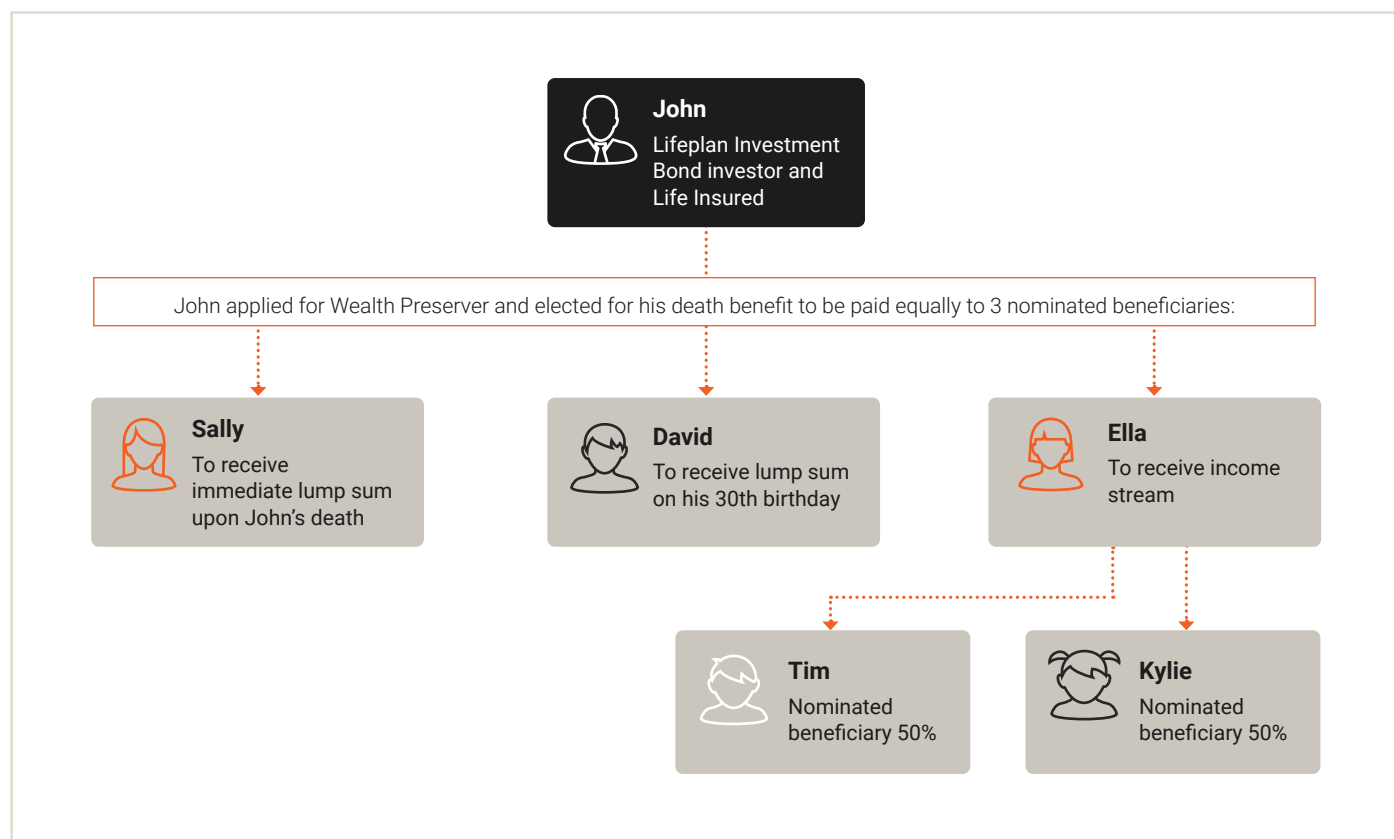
John
Lifeplan Investment Bond investor and Life Insured

John applied for Wealth Preserver and elected for his death benefit to be paid equally to 3 nominated beneficiaries:

Sally
To receive immediate lump sum upon John's death

David
To receive lump sum on his 30th birthday

Ella
To receive income stream

Tim
Nominated beneficiary 50%

Kylie
Nominated beneficiary 50%